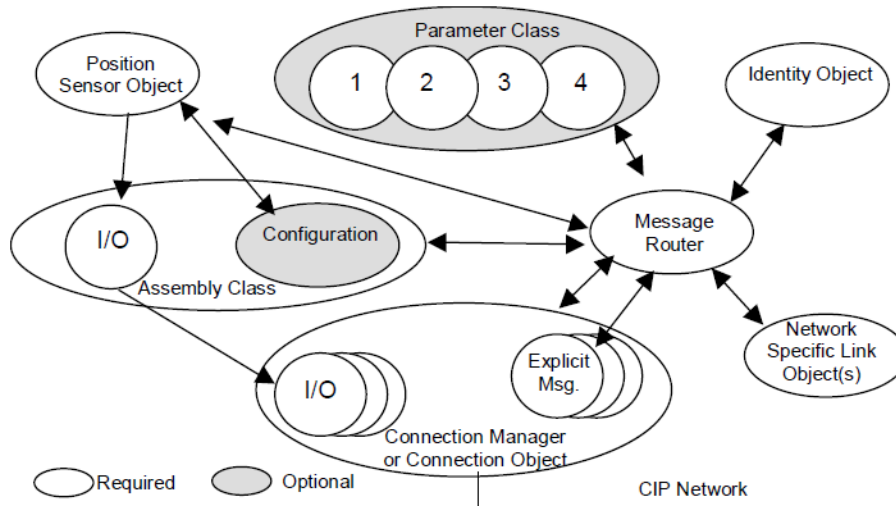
Parameter Class

1

2

3

4

Position Sensor Object

Identity Object

I/O

Configuration

Message Router

Assembly Class

Network Specific Link Object(s)

Explicit Msg.

I/O

Connection Manager or Connection Object

Required

Optional

CIP Network